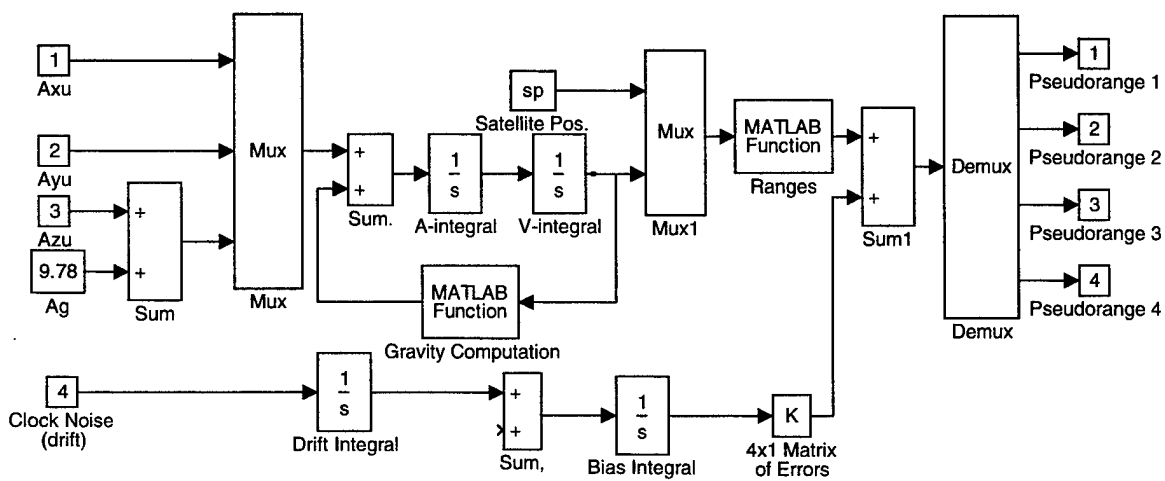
1
Axu

2
Ayu

3
Azu

9.78
Ag

+
+
Sum

Mux
Mux

+
+
Sum.

$\frac{1}{s}$
A-integral

sp
Satellite Pos.

$\frac{1}{s}$
V-integral

MATLAB Function
Gravity Computation

Mux
Mux1

MATLAB Function
Ranges

+
+
Sum1

Demux
Demux

1
Pseudorange 1

2
Pseudorange 2

3
Pseudorange 3

4
Pseudorange 4

4
Clock Noise (drift)

$\frac{1}{s}$
Drift Integral

+
+
Sum,

$\frac{1}{s}$
Bias Integral

K
4x1 Matrix of Errors